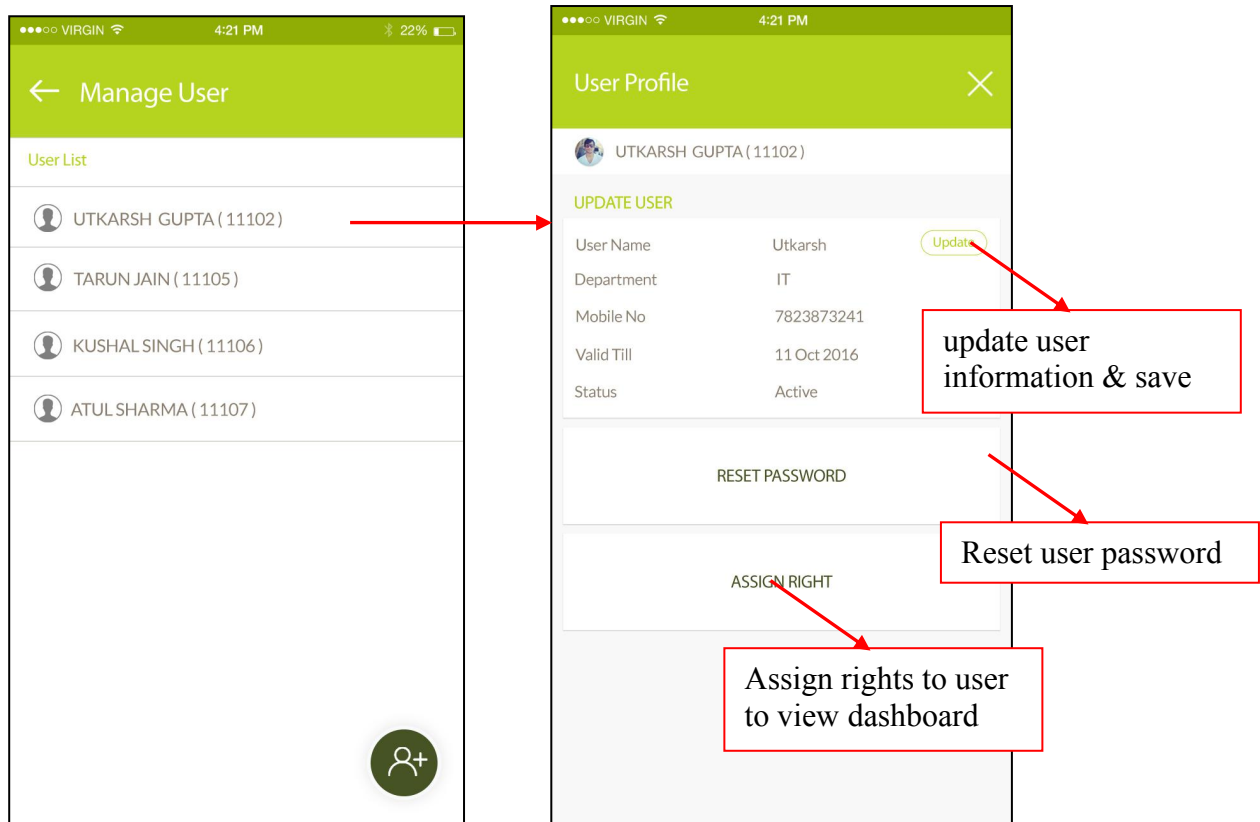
●●●○○ VIRGIN 4:21 PM 22%

← Manage User

User List

UTKARSH GUPTA ( 11102 )

TARUN JAIN ( 11105 )

KUSHAL SINGH ( 11106 )

ATUL SHARMA ( 11107 )

●●●○○ VIRGIN 4:21 PM

User Profile

UTKARSH GUPTA ( 11102 )

UPDATE USER

| | | |
|---|---|---|
| User Name | Utkarsh | Update |
| Department | IT | |
| Mobile No | 7823873241 | |
| Valid Till | 11 Oct 2016 | |
| Status | Active | |

update user information & save

RESET PASSWORD

Reset user password

ASSIGN RIGHT

Assign rights to user to view dashboard